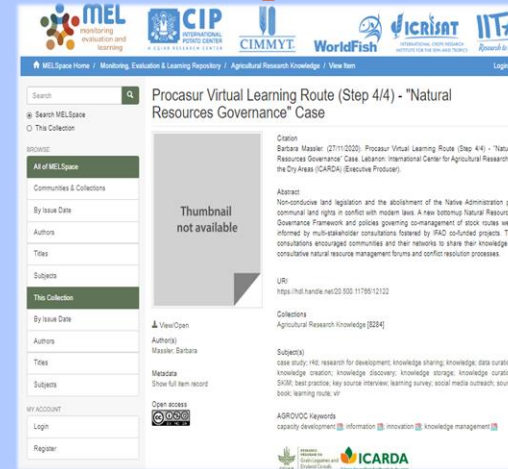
MEL monitoring evaluation and learning

CIP INTERNATIONAL POTATO CENTER

CIMMYT

WorldFish

ICRISAT INTERNATIONAL CROPS RESEARCH INSTITUTE FOR THE SEMI-ARID TROPICS

IITA Research to

MELSpace Home / Monitoring, Evaluation & Learning Repository / Agricultural Research Knowledge / View Item

Login

Search

Search MELSpace
This Collection

BROWSE

All of MELSpace

Communities & Collections

By Issue Date

Authors

Titles

Subjects

This Collection

By Issue Date

Authors

Titles

Subjects

MY ACCOUNT

Login

Register

Procasur Virtual Learning Route (Step 4/4) - "Natural Resources Governance" Case

Thumbnail not available

View/Open

Author(s)
Massler, Barbara

Metadata
Show full item record

Open access

Citation
Barbara Massler. (27/11/2020). Procasur Virtual Learning Route (Step 4/4) - "Natu Resources Governance" Case. Lebanon: International Center for Agricultural Research the Dry Areas (ICARDA) (Executive Producer).

Abstract
Non-conducive land legislation and the abolishment of the Native Administration p communal land rights in conflict with modern laws. A new bottomup Natural Resourc Governance Framework and policies governing co-management of stock routes we informed by multi-stakeholder consultations fostered by IFAD co-funded projects. T consultations encouraged communities and their networks to share their knowledge consultative natural resource management forums and conflict resolution processes.

URI
https://hdl.handle.net/20.500.11766/12122

Collections
Agricultural Research Knowledge [8284]

Subject(s)
case study; rkd; research for development; knowledge sharing; knowledge; data curatio knowledge creation; knowledge discovery; knowledge storage; knowledge curatio SKIM; best practice; key source interview; learning survey; social media outreach; sour book; learning route; vlr

AGROVOC Keywords
capacity development; information; innovation; knowledge management

ICARDA